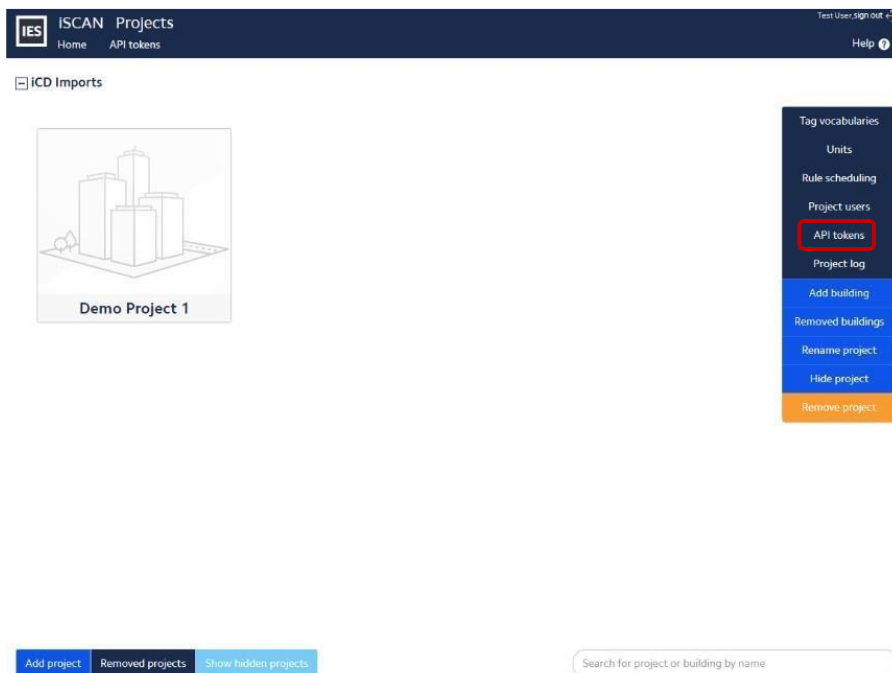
IES iSCAN Projects
Home API tokens

Test User, sign out
Help

iCD Imports

Demo Project 1

Tag vocabularies
Units
Rule scheduling
Project users
API tokens
Project log
Add building
Removed buildings
Rename project
Hide project
Remove project

Add project
Removed projects
Show hidden projects

Search for project or building by name